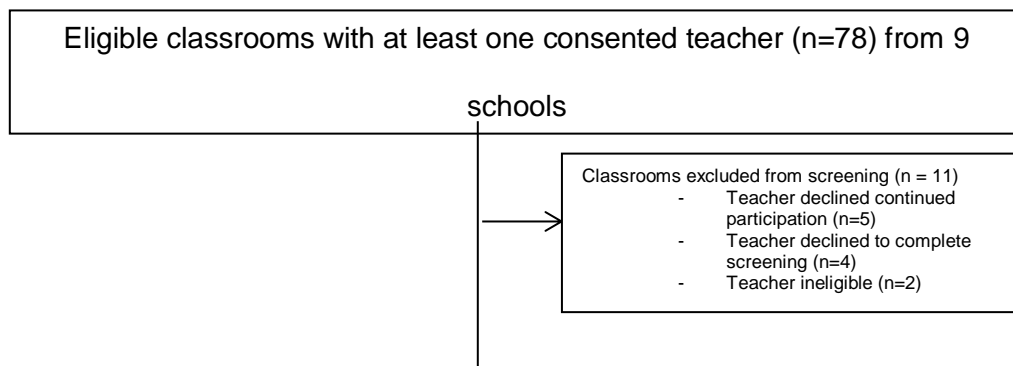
Eligible classrooms with at least one consented teacher (n=78) from 9 schools

Classrooms excluded from screening (n = 11)
- Teacher declined continued participation (n=5)
- Teacher declined to complete screening (n=4)
- Teacher ineligible (n=2)